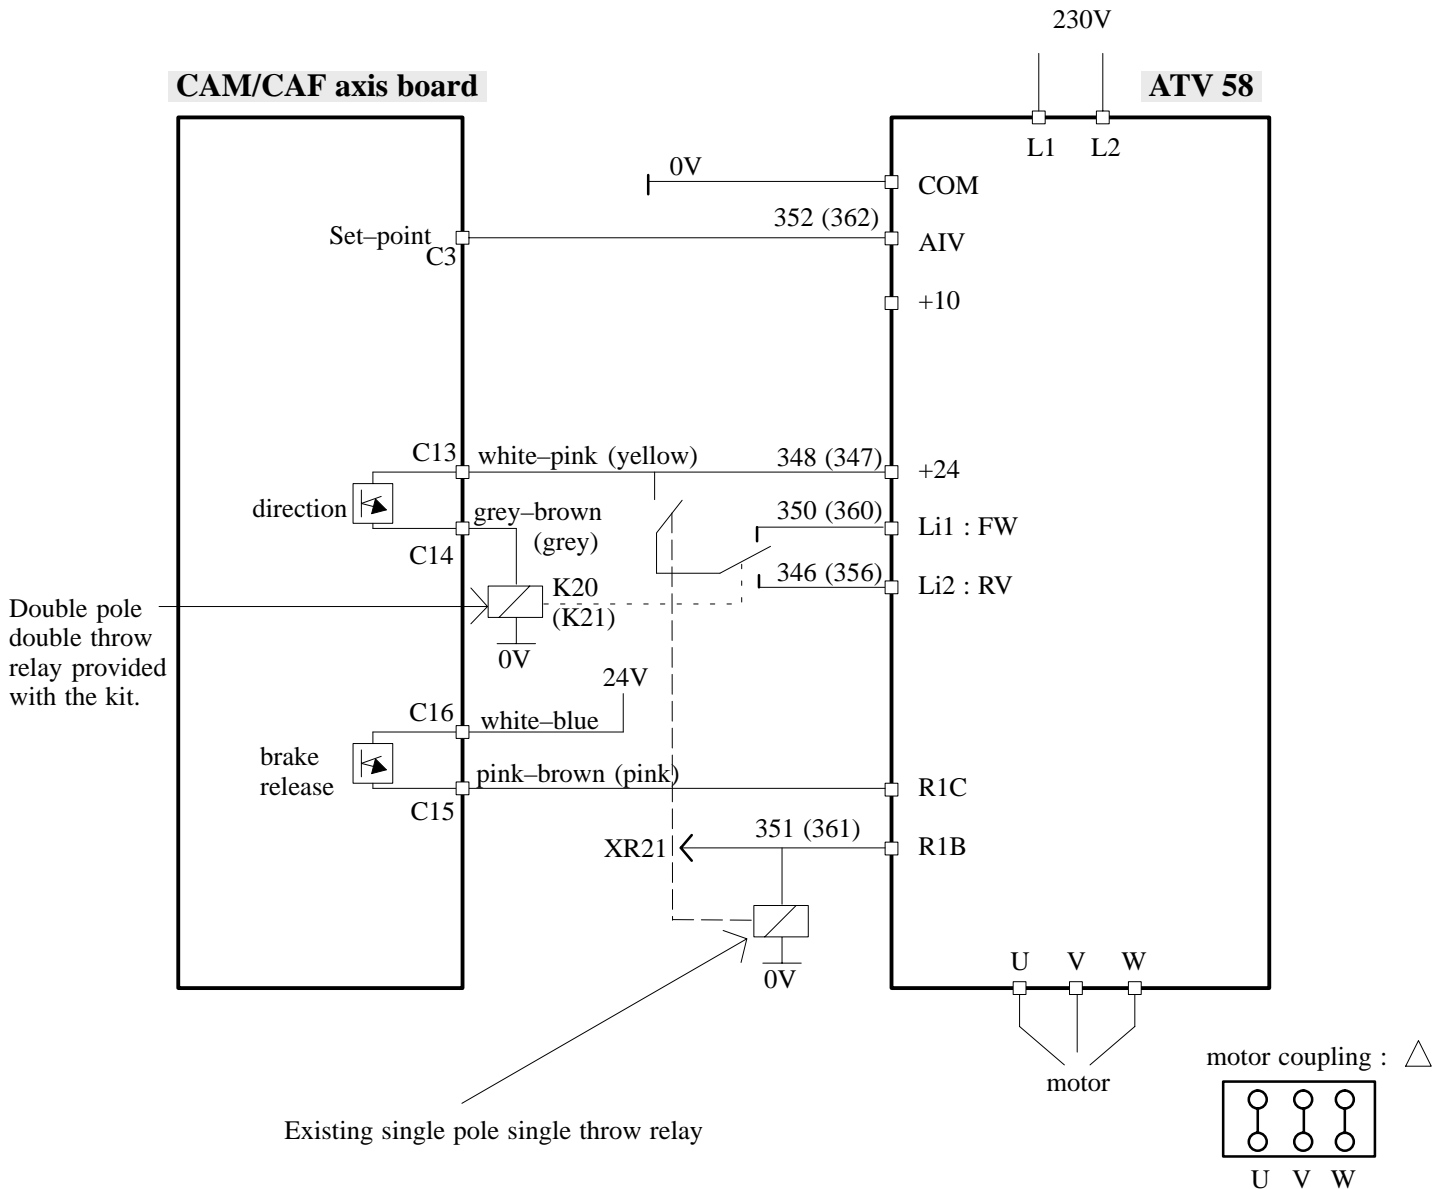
230V

CAM/CAF axis board

ATV 58

L1 L2

0V

COM

352 (362)

Set–point C3

AIV

+10

C13 white–pink (yellow)

348 (347)

+24

direction

grey–brown (grey)

350 (360)

Li1 : FW

C14

346 (356)

Li2 : RV

Double pole double throw relay provided with the kit.

K20 (K21)

0V

24V

C16 white–blue

brake release

pink–brown (pink)

R1C

C15

351 (361)

XR21

R1B

0V

U V W

motor

motor coupling : $\triangle$

U V W

Existing single pole single throw relay